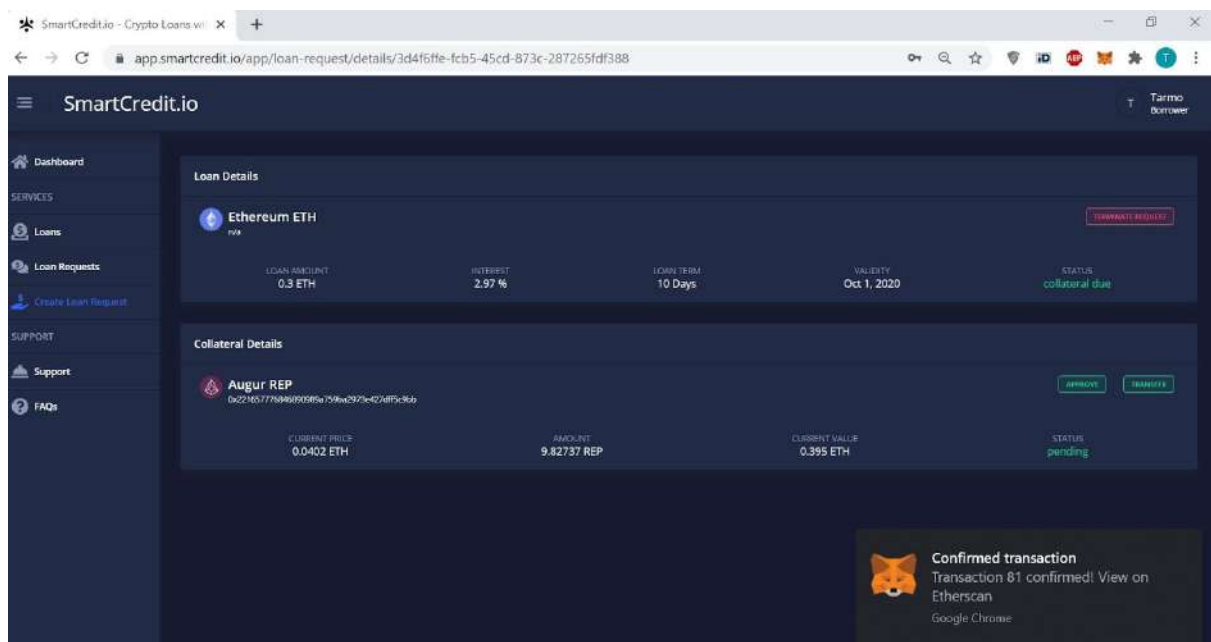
SmartCredit.io - Crypto Loans wi ×
+
app.smartcredit.io/app/loan-request/details/3d4f6ffe-fcb5-45cd-873c-287265fdf388

SmartCredit.io
T Tarmo Borrower

Dashboard
SERVICES
Loans
Loan Requests
Create Loan Request
SUPPORT
Support
FAQs

Loan Details

Ethereum ETH
n/a
TERMINATE REQUEST

| LOAN AMOUNT | INTEREST | LOAN TERM | VALIDITY | STATUS |
|---|---|---|---|---|
| 0.3 ETH | 2.97 % | 10 Days | Oct 1, 2020 | collateral due |

Collateral Details

Augur REP
0x221657776846090989a759ba2973e427dff5c9bb
APPROVE
TRANSFER

| CURRENT PRICE | AMOUNT | CURRENT VALUE | STATUS |
|---|---|---|---|
| 0.0402 ETH | 9.82737 REP | 0.395 ETH | pending |

Confirmed transaction
Transaction 81 confirmed! View on Etherscan
Google Chrome